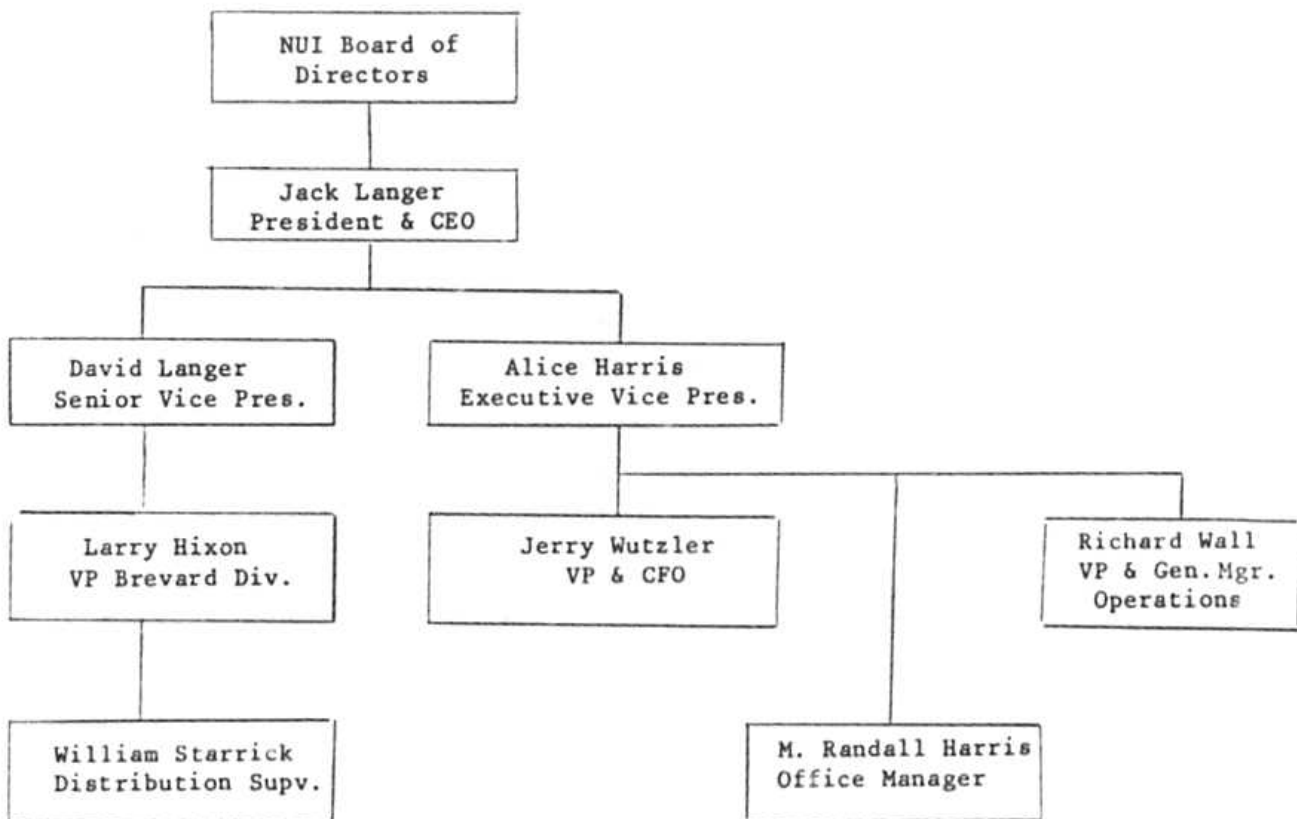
NUI Board of Directors

Jack Langer
President & CEO

David Langer
Senior Vice Pres.

Alice Harris
Executive Vice Pres.

Larry Hixon
VP Brevard Div.

Jerry Wutzler
VP & CFO

Richard Wall
VP & Gen. Mgr.
Operations

William Starrick
Distribution Supv.

M. Randall Harris
Office Manager